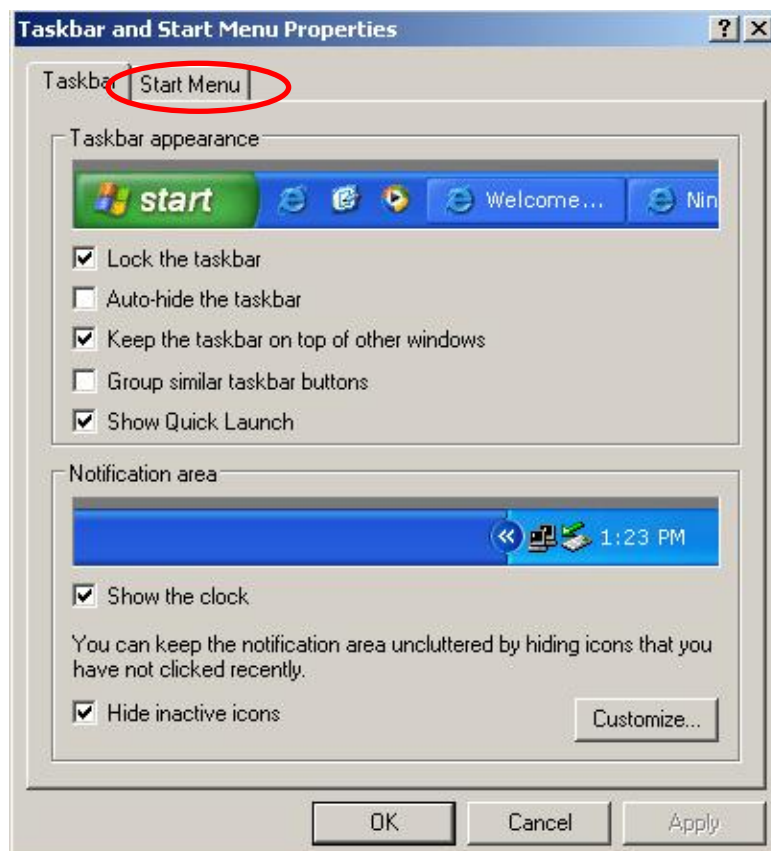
Taskbar and Start Menu Properties

?

Taskbar

Start Menu

Taskbar appearance

start

Welcome...

Nin

Lock the taskbar

Auto-hide the taskbar

Keep the taskbar on top of other windows

Group similar taskbar buttons

Show Quick Launch

Notification area

1:23 PM

Show the clock

You can keep the notification area uncluttered by hiding icons that you have not clicked recently.

Hide inactive icons

Customize...

OK

Cancel

Apply